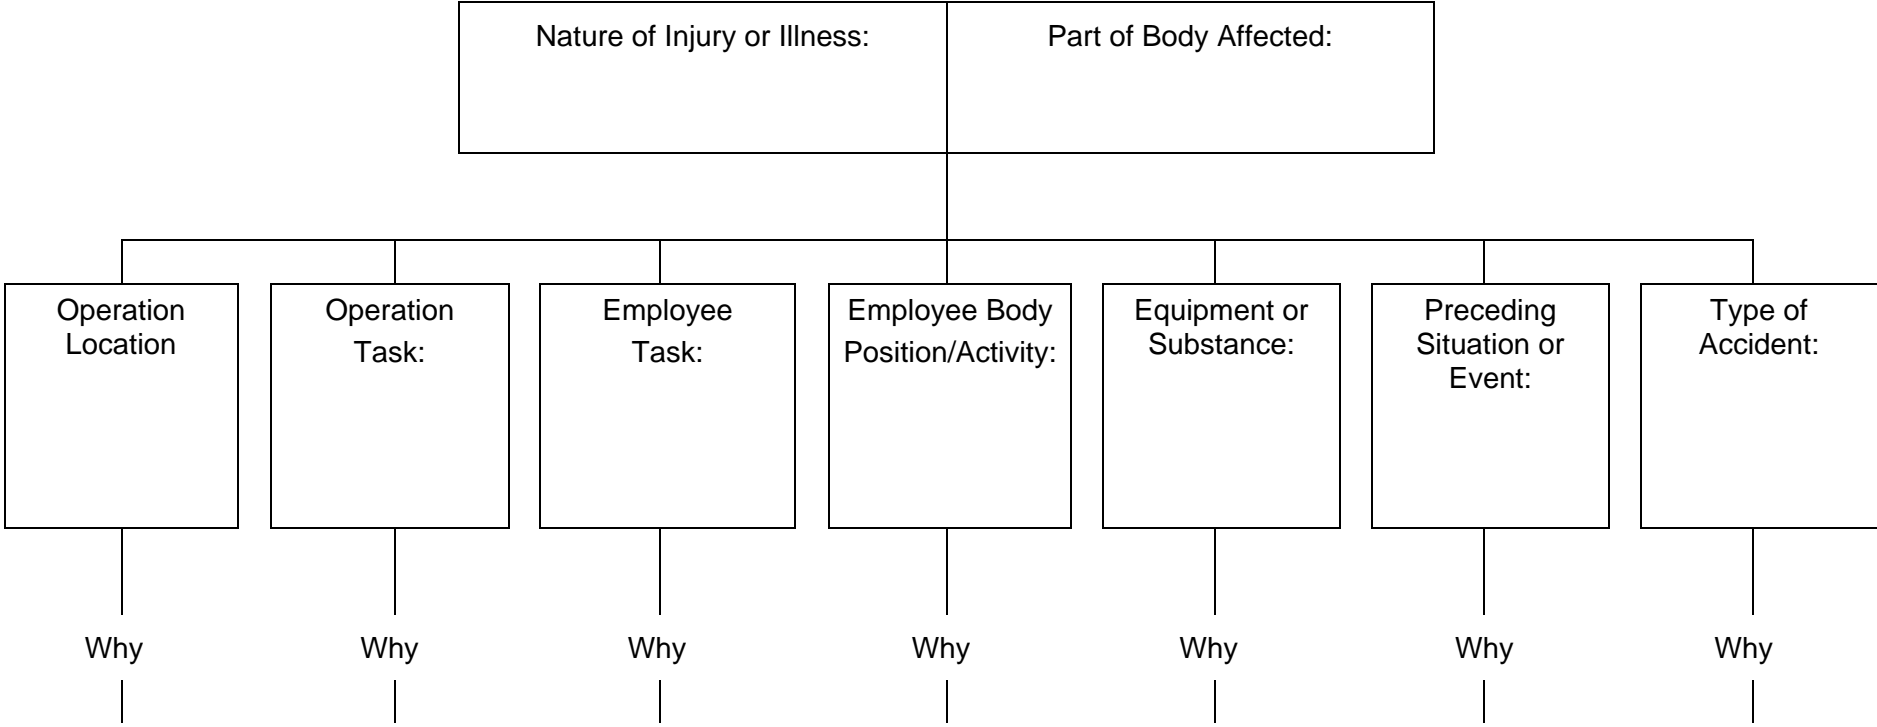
Nature of Injury or Illness:

Part of Body Affected:

Operation Location

Operation Task:

Employee Task:

Employee Body Position/Activity:

Equipment or Substance:

Preceding Situation or Event:

Type of Accident:

Why

Why

Why

Why

Why

Why

Why